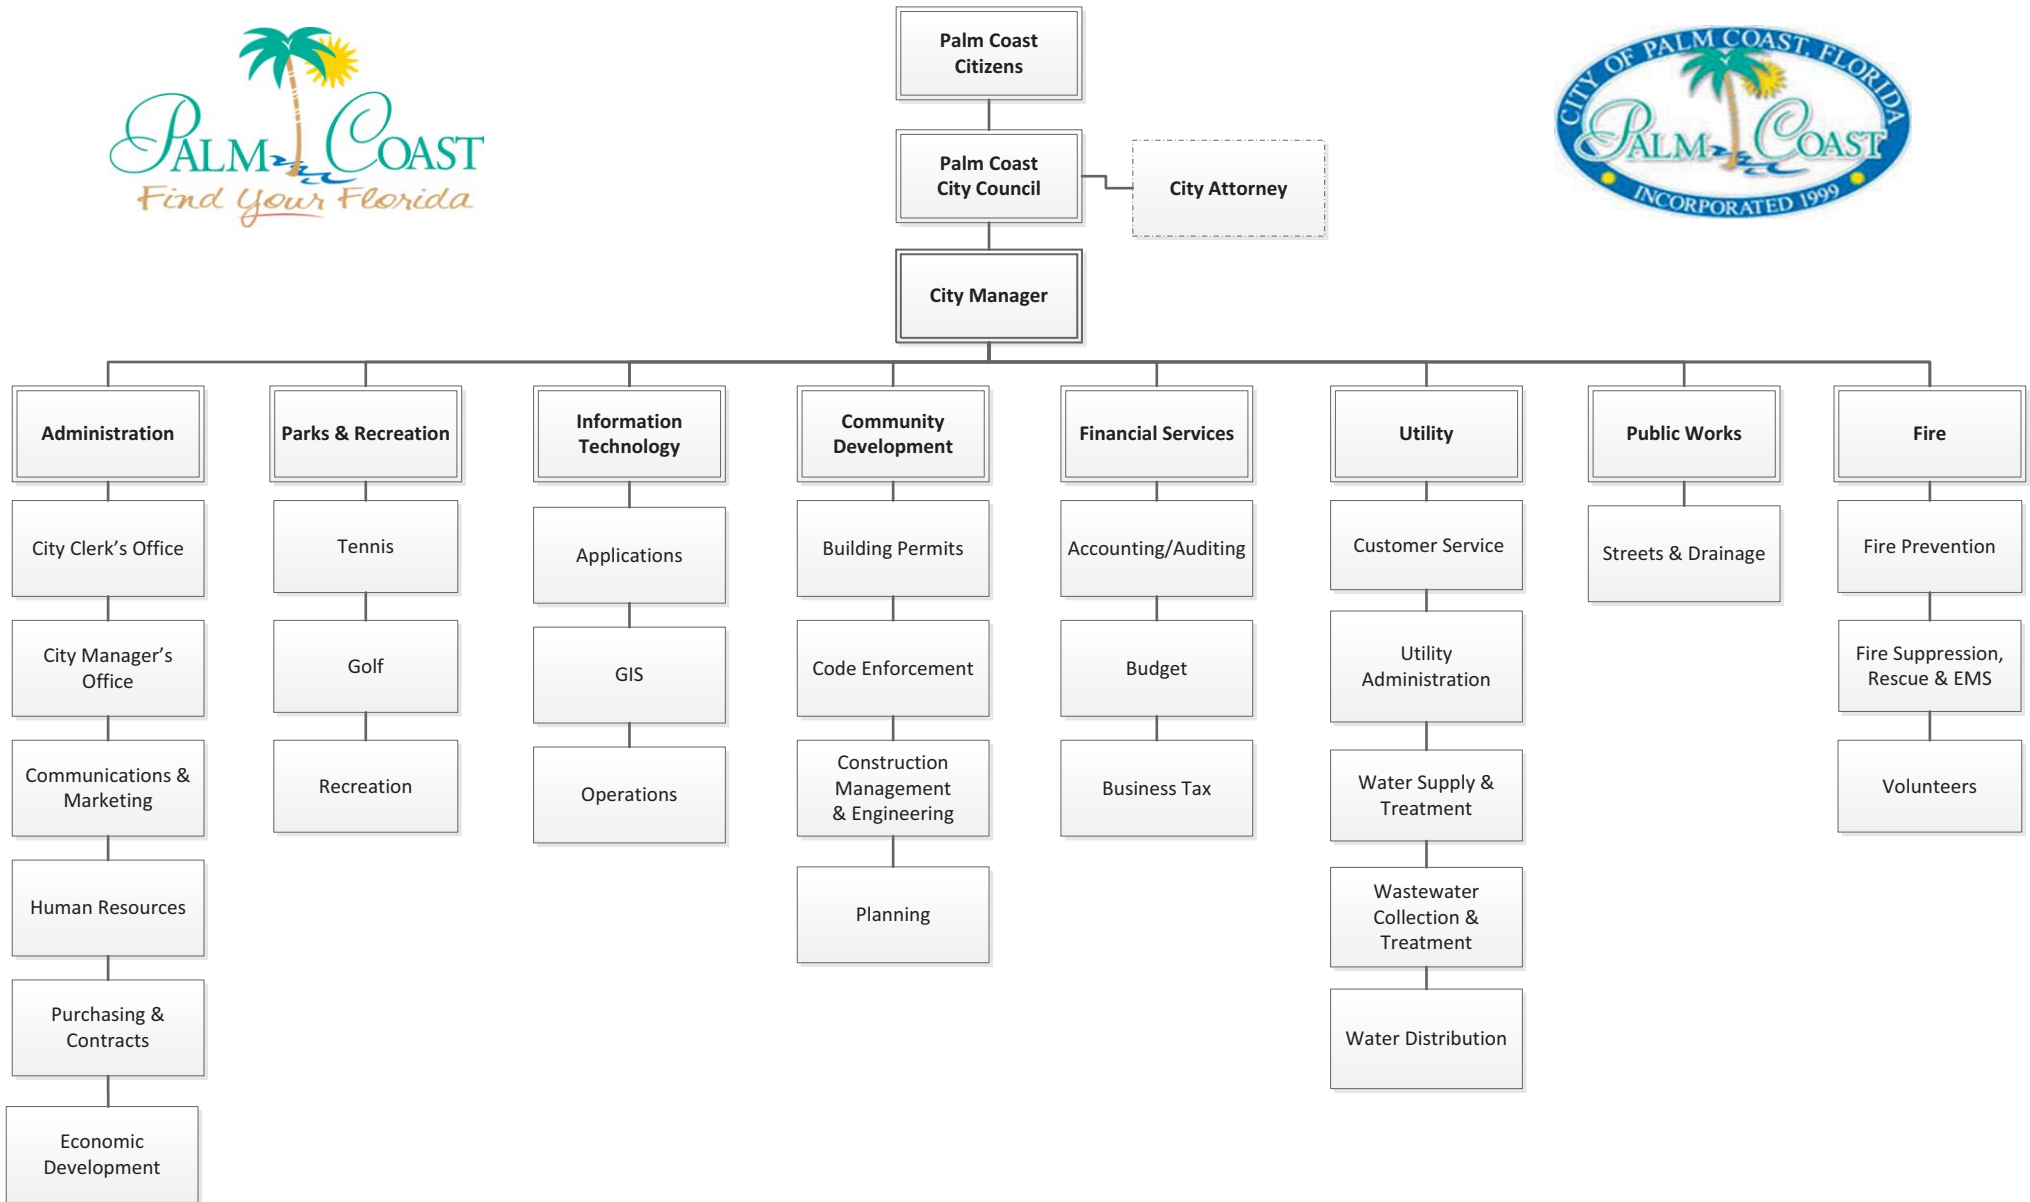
PALM COAST
Find Your Florida

Palm Coast Citizens

Palm Coast City Council

City Attorney

City Manager

CITY OF PALM COAST, FLORIDA
PALM COAST
INCORPORATED 1999

Administration
City Clerk's Office
City Manager's Office
Communications & Marketing
Human Resources
Purchasing & Contracts
Economic Development

Parks & Recreation
Tennis
Golf
Recreation

Information Technology
Applications
GIS
Operations

Community Development
Building Permits
Code Enforcement
Construction Management & Engineering
Planning

Financial Services
Accounting/Auditing
Budget
Business Tax

Utility
Customer Service
Utility Administration
Water Supply & Treatment
Wastewater Collection & Treatment
Water Distribution

Public Works
Streets & Drainage

Fire
Fire Prevention
Fire Suppression, Rescue & EMS
Volunteers